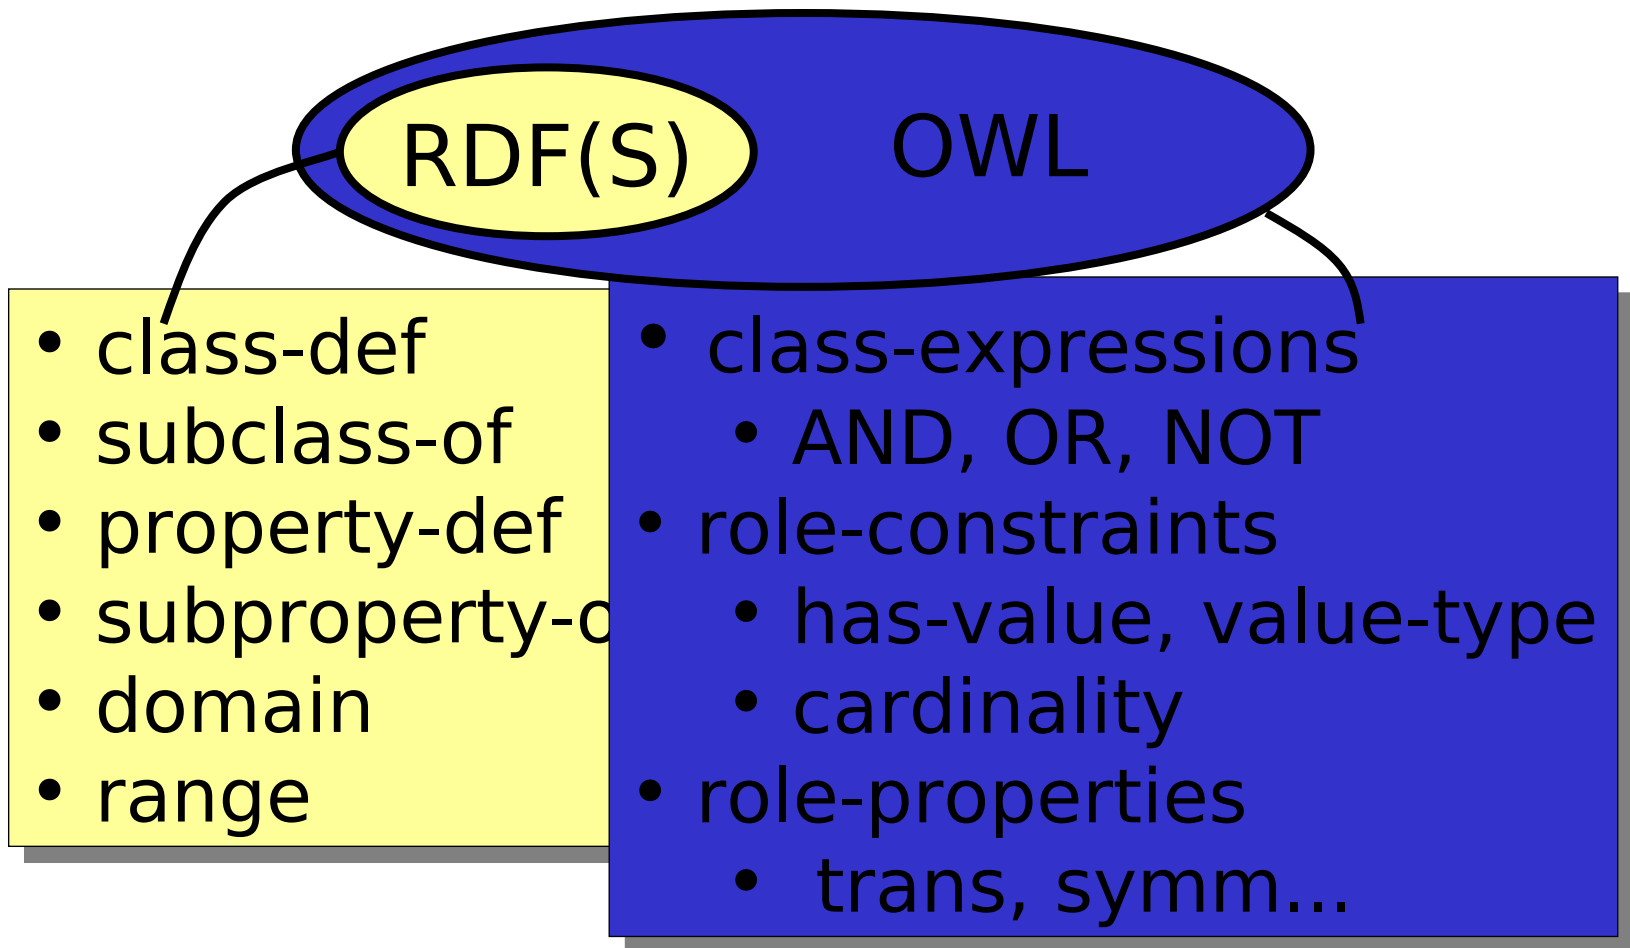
RDF(S)

OWL

- class-def
- subclass-of
- property-def
- subproperty-o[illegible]
- domain
- range

- class-expressions
  - AND, OR, NOT
- role-constraints
  - has-value, value-type
  - cardinality
- role-properties
  - trans, symm...